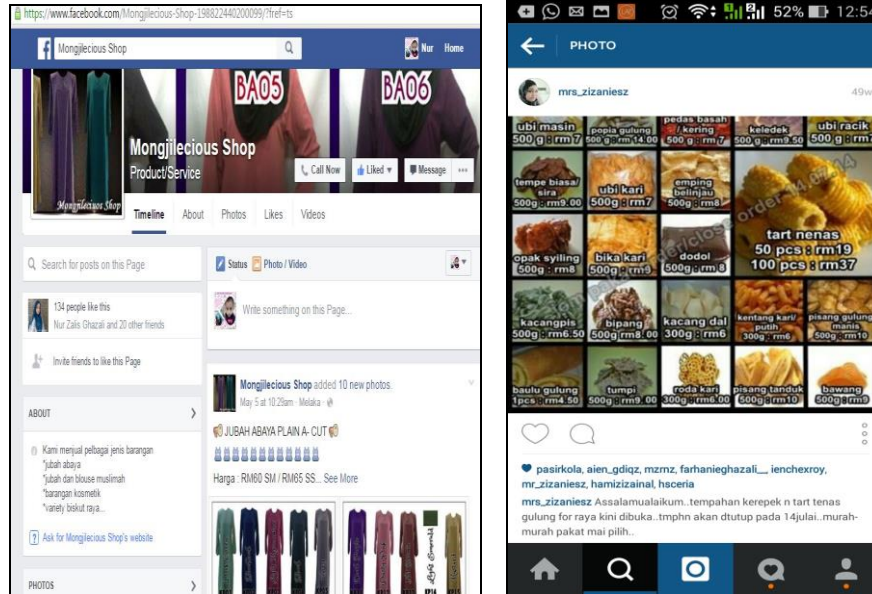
https://www.facebook.com/Mongjilecious-Shop-198822440200099/?fref=ts

Mongjilecious Shop

Nur Home

BA05 BA06

Mongjilecious Shop
Product/Service

Call Now Liked Message

Mongjilecious Shop

Timeline About Photos Likes Videos

Search for posts on this Page

Status Photo / Video

Write something on this Page...

134 people like this
Nur Zalis Ghazali and 20 other friends

Invite friends to like this Page

Mongjilecious Shop added 10 new photos.
May 5 at 10:29am · Melaka

JUBAH ABAYA PLAIN A- CUT

Harga : RM60 SM / RM65 SS... See More

ABOUT

Kami menjual pelbagai jenis barangan
*jubah abaya
*jubah dan blouse muslimah
*barangan kosmetik
*variety biskut raya...

Ask for Mongjilecious Shop's website

PHOTOS

52% 12:54

PHOTO

mrs_zizaniesz 49w

ubi masin 500g : rm7
popia gulung 500g : rm14.00
pedas basah / kering 500g : rm7
keledek 500g : rm9.50
ubi racik 500g : rm7
tempe biasa/ sira 500g : rm9.00
ubi kari 500g : rm7
emping belinjau 500g : rm8
opak syiling 500g : rm8
bika kari 500g : rm9
dodol 500g : rm8
tart nenas 50 pcs : rm19 100 pcs : rm37
order 014 6724
kacangpis 500g : rm6.50
bipang 500g : rm8.00
kacang dal 300g : rm6
kentang kari/ putih 300g : rm6
pisang gulung manis 500g : rm10
baulu gulung 1pcs : rm4.50
tumpi 500g : rm9.00
roda kari 300g : rm6.00
pisang tanduk 500g : rm10
bawang 500g : rm9

pasirkola, aien_gdiqz, mzmz, farhanieghazali__, ienchexroy, mr_zizaniesz, hamizizainal, hsceria

mrs_zizaniesz Assalamualaikum..tempahan kerepek n tart tenas gulung for raya kini dibuka..tmphn akan dtutup pada 14julai..murah-murah pakat mai pilih..